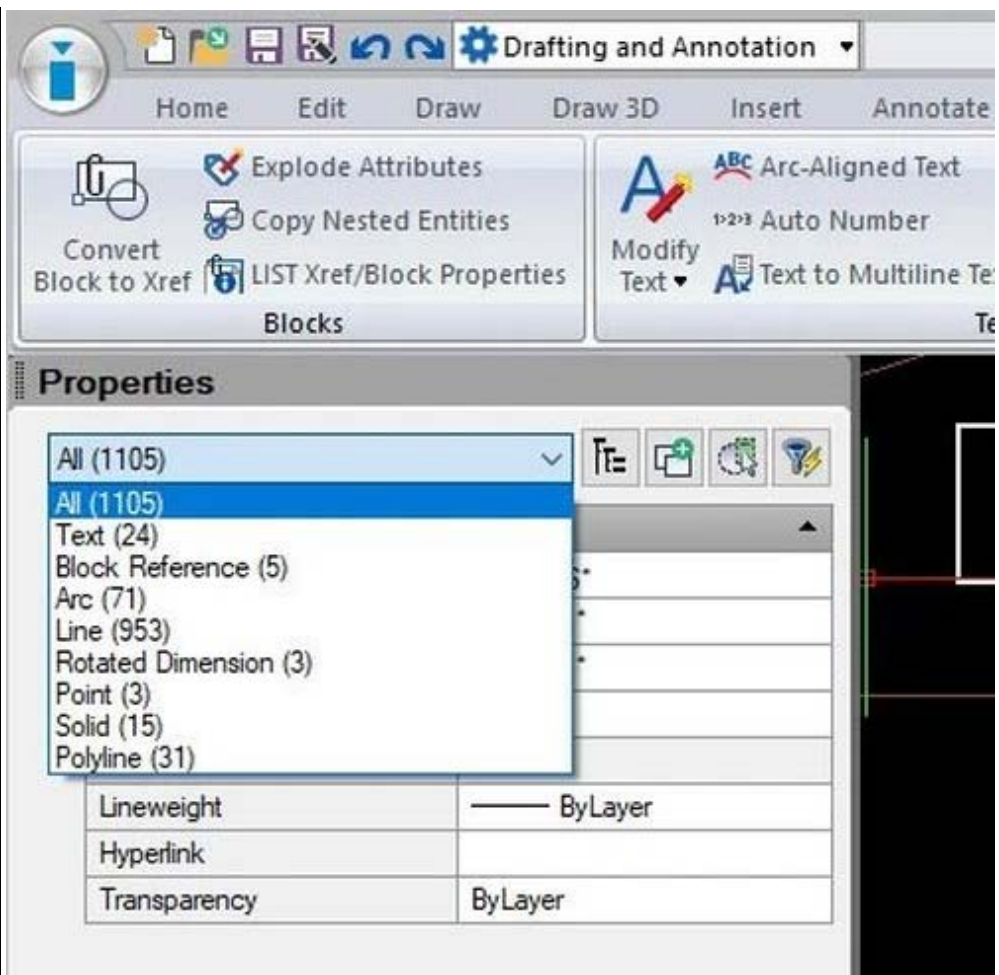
Drafting and Annotation

Home Edit Draw Draw 3D Insert Annotate

Convert Block to Xref
Explode Attributes
Copy Nested Entities
LIST Xref/Block Properties
Blocks

Modify Text
ABC Arc-Aligned Text
1›2›3 Auto Number
Text to Multiline Te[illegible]
Te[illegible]

Properties

All (1105)

All (1105)
Text (24)
Block Reference (5)
Arc (71)
Line (953)
Rotated Dimension (3)
Point (3)
Solid (15)
Polyline (31)

| Lineweight | ——— ByLayer |
|---|---|
| Hyperlink | |
| Transparency | ByLayer |